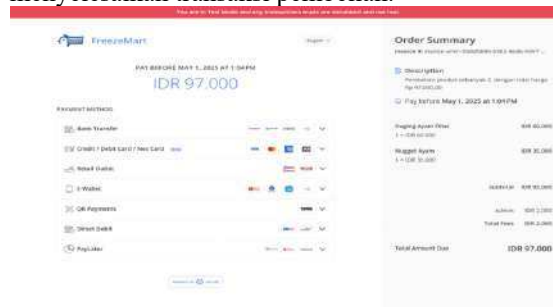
menyesuaikan tanaman pembelian.

You are in Test Mode and any transactions made are simulated and not real.

FreezeMart

English

PAY BEFORE MAY 1, 2025 AT 1:04PM

IDR 97.000

PAYMENT METHODS

Bank Transfer

Credit / Debit Card / Virtual Card

Retail Outlets

E-Wallet

QR Payments

Direct Debit

PayLater

Powered by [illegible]

Order Summary

Invoice #: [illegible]

Description

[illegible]

Pay before May 1, 2025 at 1:04PM

Nugget Ayam Fillet
1 × IDR 60.000 IDR 60.000

Nugget Ayam
1 × IDR 35.000 IDR 35.000

Subtotal IDR 95.000

Admin IDR 2.000

Total Fees IDR 2.000

Total Amount Due IDR 97.000